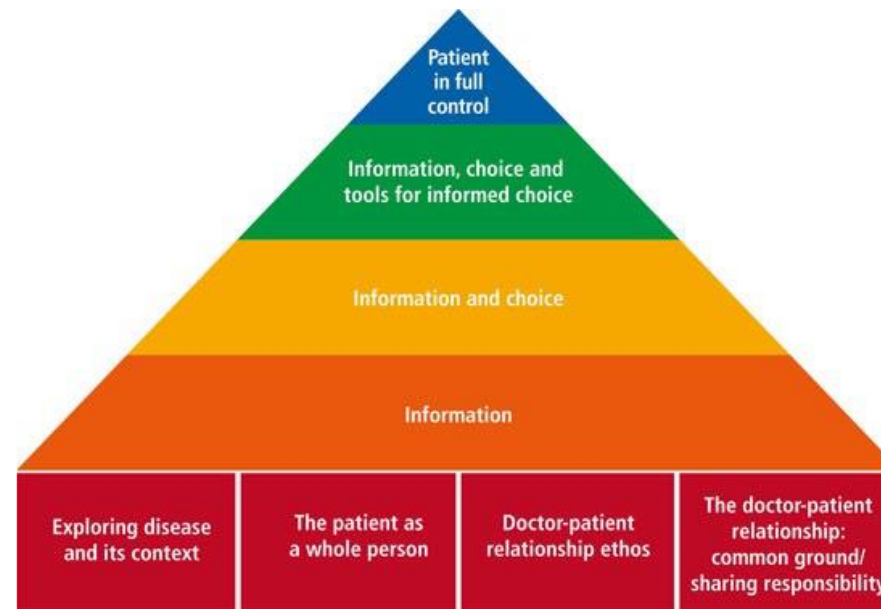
Patient in full control

Information, choice and tools for informed choice

Information and choice

Information

Exploring disease and its context

The patient as a whole person

Doctor-patient relationship ethos

The doctor-patient relationship: common ground/ sharing responsibility